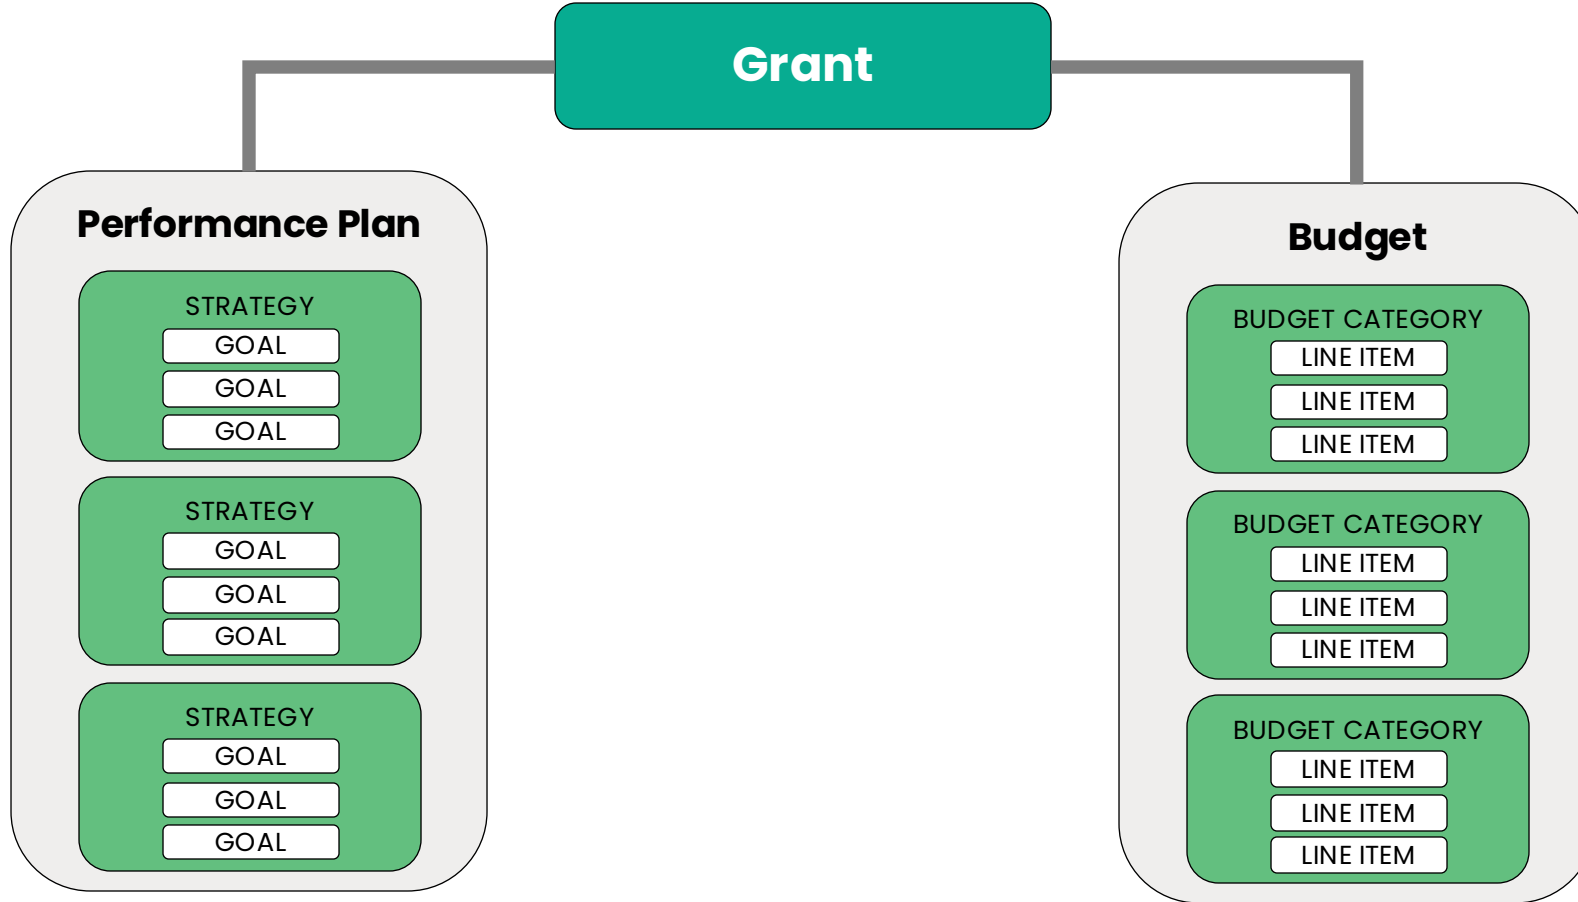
Grant

Performance Plan

STRATEGY
GOAL
GOAL
GOAL

STRATEGY
GOAL
GOAL
GOAL

STRATEGY
GOAL
GOAL
GOAL

Budget

BUDGET CATEGORY
LINE ITEM
LINE ITEM
LINE ITEM

BUDGET CATEGORY
LINE ITEM
LINE ITEM
LINE ITEM

BUDGET CATEGORY
LINE ITEM
LINE ITEM
LINE ITEM